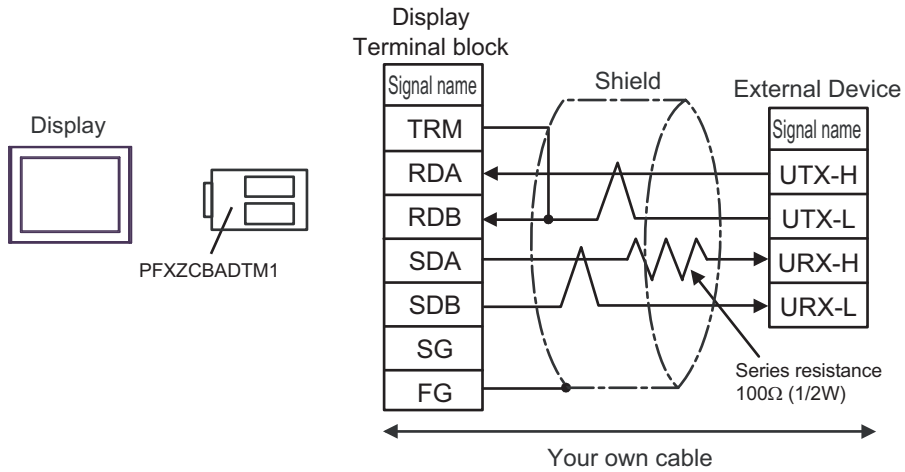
Display

PFXZCBADTM1

Display
Terminal block

| Signal name |
|---|
| TRM |
| RDA |
| RDB |
| SDA |
| SDB |
| SG |
| FG |

Shield

External Device

| Signal name |
|---|
| UTX-H |
| UTX-L |
| URX-H |
| URX-L |

Series resistance
100Ω (1/2W)

Your own cable